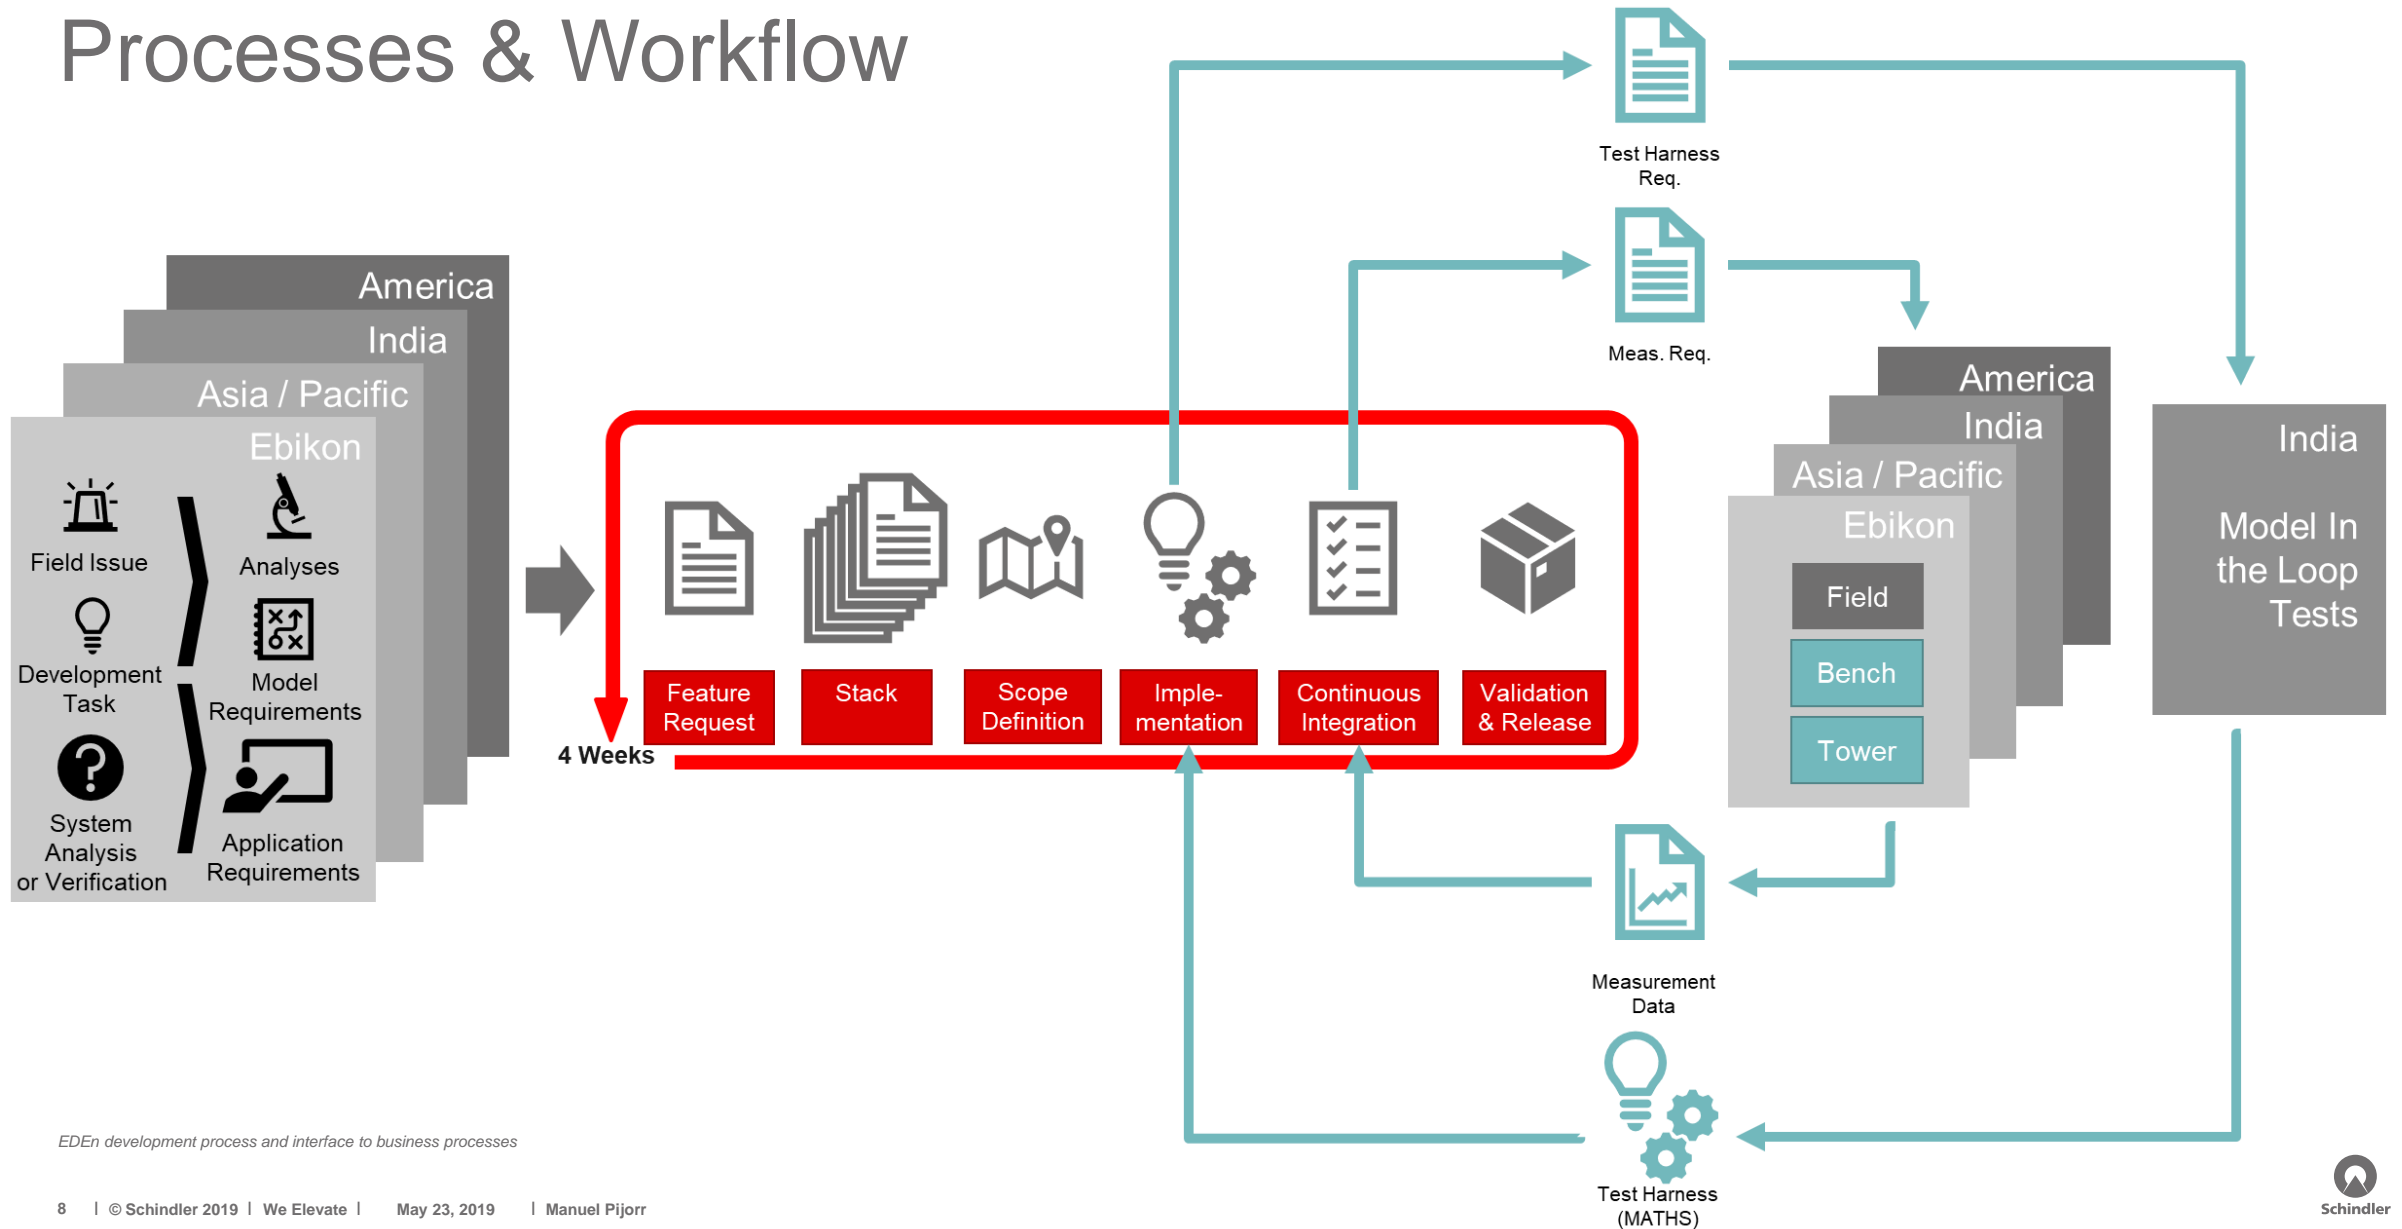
Processes & Workflow

America
India
Asia / Pacific
Ebikon

Field Issue
Analyses
Development Task
Model Requirements
System Analysis or Verification
Application Requirements

Feature Request
Stack
Scope Definition
Implementation
Continuous Integration
Validation & Release

4 Weeks

Test Harness Req.

Meas. Req.

America
India
Asia / Pacific
Ebikon
Field
Bench
Tower

India
Model In the Loop Tests

Measurement Data

Test Harness (MATHS)

EDEn development process and interface to business processes

8 | © Schindler 2019 | We Elevate | May 23, 2019 | Manuel Pijorr

Schindler